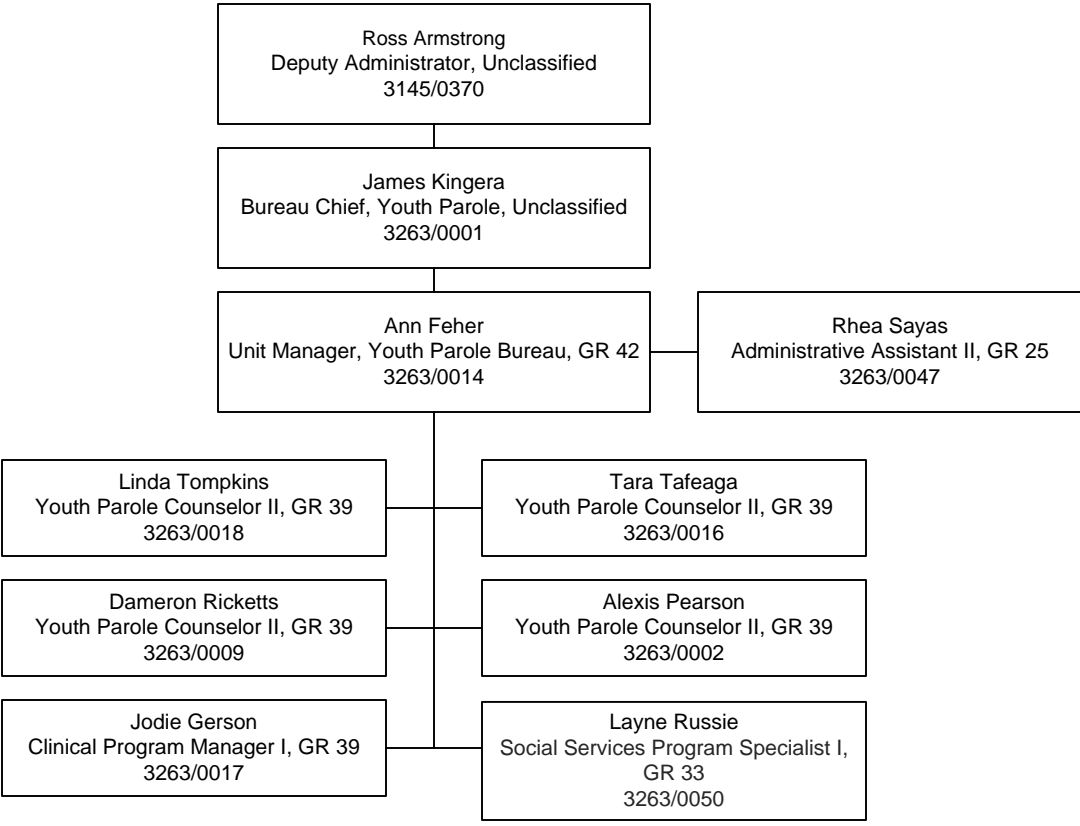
Ross Armstrong
Deputy Administrator, Unclassified
3145/0370

James Kingera
Bureau Chief, Youth Parole, Unclassified
3263/0001

Ann Feher
Unit Manager, Youth Parole Bureau, GR 42
3263/0014

Rhea Sayas
Administrative Assistant II, GR 25
3263/0047

Linda Tompkins
Youth Parole Counselor II, GR 39
3263/0018

Tara Tafeaga
Youth Parole Counselor II, GR 39
3263/0016

Dameron Ricketts
Youth Parole Counselor II, GR 39
3263/0009

Alexis Pearson
Youth Parole Counselor II, GR 39
3263/0002

Jodie Gerson
Clinical Program Manager I, GR 39
3263/0017

Layne Russie
Social Services Program Specialist I, GR 33
3263/0050